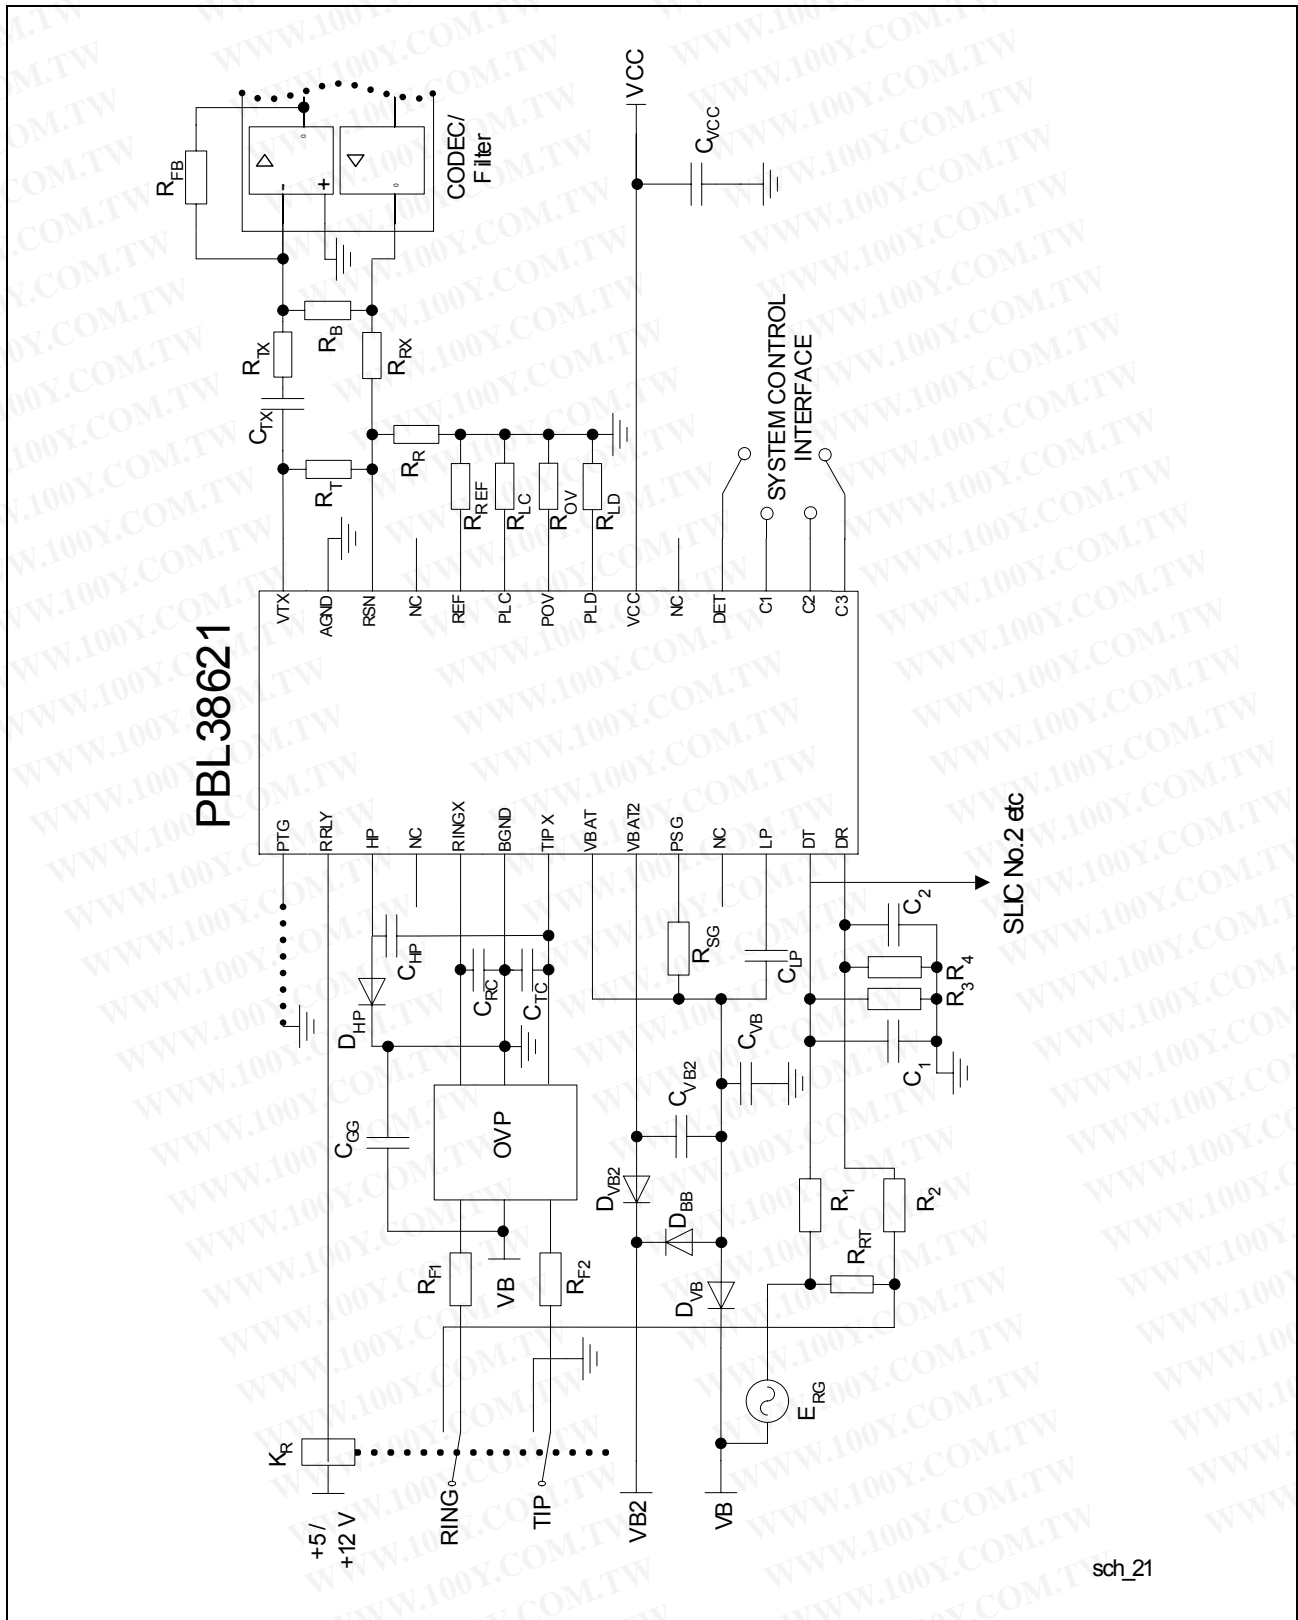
PBL38621

VTX
AGND
RSN
NC
REF
PLC
POV
PLD
VCC
NC
DET
C1
C2
C3

PTG
RRLY
HP
NC
RINGX
BGND
TIP X
VBAT
VBAT2
PSG
NC
LP
DT
DR

$R_{FB}$
CODEC/ Filter
VCC
$C_{VCC}$
$R_{TX}$
$R_B$
$R_{RX}$
$C_{TX}$
$R_T$
$R_R$
$R_{REF}$
$R_{LC}$
$R_{OV}$
$R_{LD}$
SYSTEM CONTROL INTERFACE
SLIC No.2 etc
$C_{HP}$
$D_{HP}$
$C_{RC}$
$C_{TC}$
$R_{SG}$
$C_{LP}$
$C_2$
$R_3$
$R_4$
$C_1$
$C_{VB}$
$C_{VB2}$
OVP
$C_{GG}$
$D_{VB2}$
$D_{BB}$
$R_1$
$R_2$
$R_{RT}$
$R_{F1}$
VB
$R_{F2}$
$D_{VB}$
$E_{RG}$
$K_R$
+5/ +12 V
RING
TIP
VB2
VB
sch_21